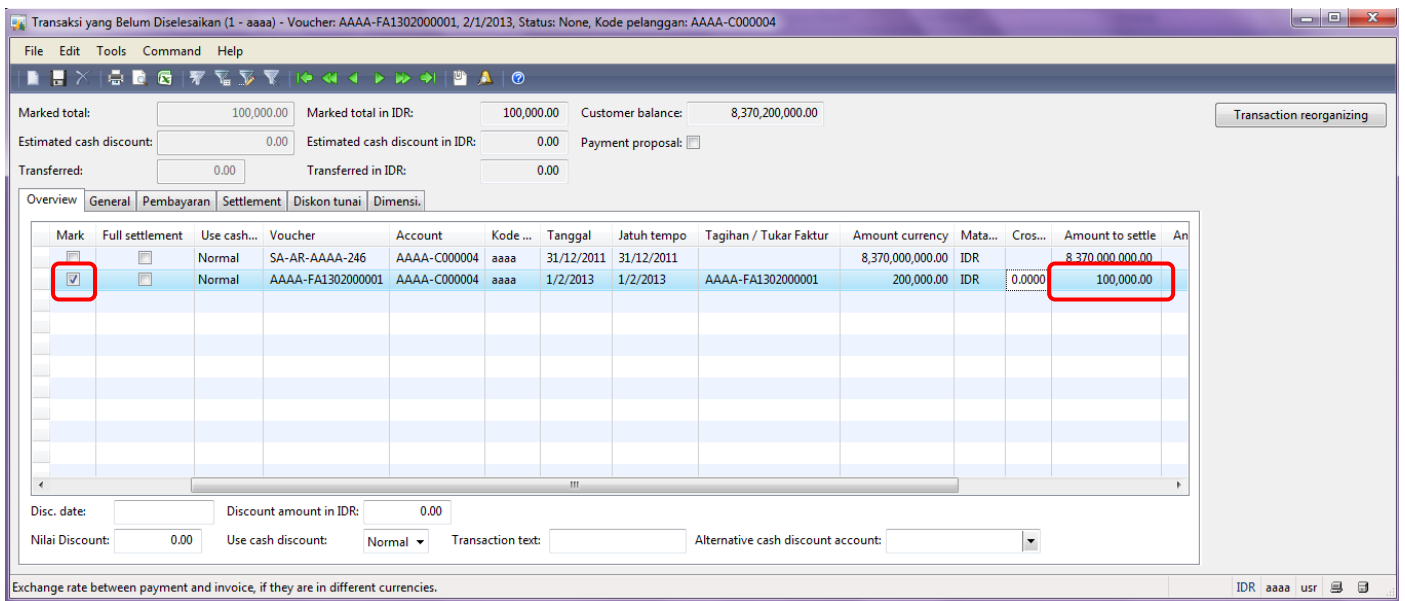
Transaksi yang Belum Diselesaikan (1 - aaaa) - Voucher: AAAA-FA1302000001, 2/1/2013, Status: None, Kode pelanggan: AAAA-C000004

File Edit Tools Command Help

Marked total: 100,000.00 Marked total in IDR: 100,000.00 Customer balance: 8,370,200,000.00

Transaction reorganizing

Estimated cash discount: 0.00 Estimated cash discount in IDR: 0.00 Payment proposal:

Transferred: 0.00 Transferred in IDR: 0.00

Overview | General | Pembayaran | Settlement | Diskon tunai | Dimensi.

| Mark | Full settlement | Use cash... | Voucher | Account | Kode ... | Tanggal | Jatuh tempo | Tagihan / Tukar Faktur | Amount currency | Mata... | Cros... | Amount to settle | An |
|---|---|---|---|---|---|---|---|---|---|---|---|---|---|
| | | Normal | SA-AR-AAAA-246 | AAAA-C000004 | aaaa | 31/12/2011 | 31/12/2011 | | 8,370,000,000.00 | IDR | | 8,370,000,000.00 | |
| ☑ | | Normal | AAAA-FA1302000001 | AAAA-C000004 | aaaa | 1/2/2013 | 1/2/2013 | AAAA-FA1302000001 | 200,000.00 | IDR | 0.0000 | 100,000.00 | |

Disc. date: Discount amount in IDR: 0.00

Nilai Discount: 0.00 Use cash discount: Normal Transaction text: Alternative cash discount account:

Exchange rate between payment and invoice, if they are in different currencies.

IDR aaaa usr